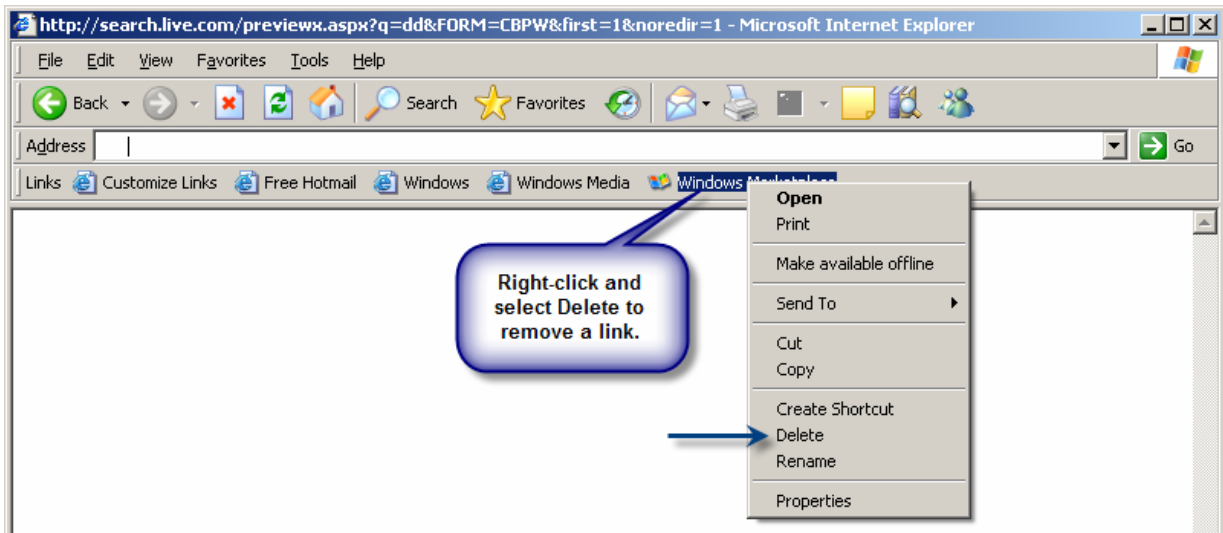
http://search.live.com/previewx.aspx?q=dd&FORM=CBPW&first=1&noredir=1 - Microsoft Internet Explorer

File Edit View Favorites Tools Help

Back Search Favorites

Address Go

Links Customize Links Free Hotmail Windows Windows Media Windows Marketplace

Right-click and select Delete to remove a link.

Open
Print
Make available offline
Send To
Cut
Copy
Create Shortcut
Delete
Rename
Properties